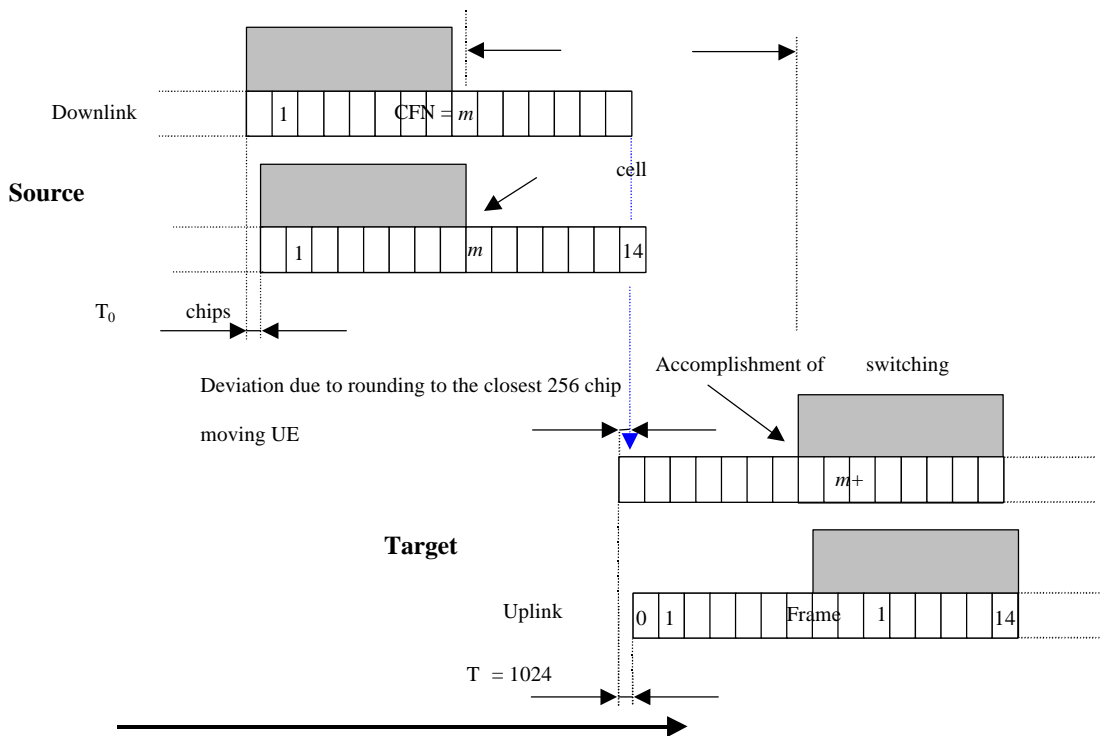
Downlink

1

CFN = $m$

cell

Source

1

$m$

14

$T_0$

chips

Accomplishment of switching

Deviation due to rounding to the closest 256 chip

moving UE

$m$+

Target

Uplink

0

1

Frame

1

14

T = 1024